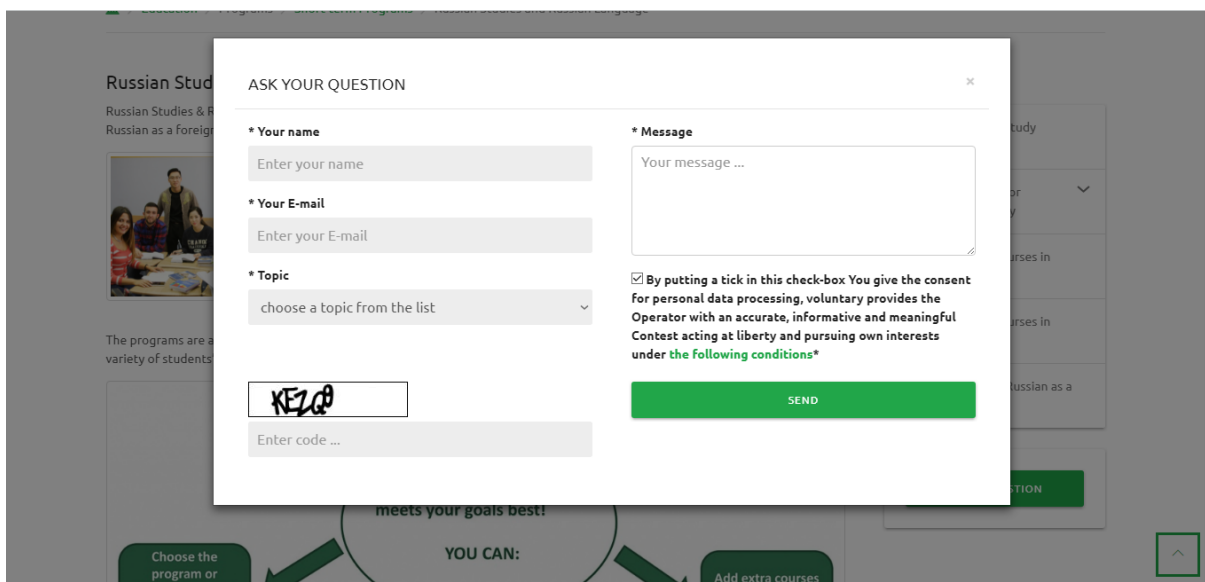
Russian Stud

Russian Studies & R
Russian as a foreign

The programs are a
variety of students'

ASK YOUR QUESTION

×

* Your name

Enter your name

* Your E-mail

Enter your E-mail

* Topic

choose a topic from the list

KEZQ

Enter code ...

* Message

Your message ...

☑ By putting a tick in this check-box You give the consent for personal data processing, voluntary provides the Operator with an accurate, informative and meaningful Contest acting at liberty and pursuing own interests under the following conditions*

SEND

tudy

or
y

urses in

urses in

Russian as a

STION

meets your goals best!

YOU CAN:

Choose the program or

Add extra courses